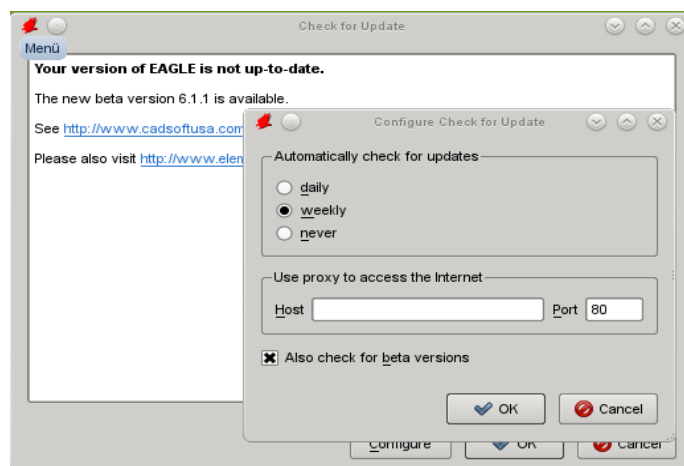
Check for Update

Menü

Your version of EAGLE is not up-to-date.

The new beta version 6.1.1 is available.

See http://www.cadsoftusa.com

Please also visit http://www.elem

Configure Check for Update

Automatically check for updates

daily

weekly

never

Use proxy to access the Internet

Host

Port 80

Also check for beta versions

OK

Cancel

Configure

OK

Cancel